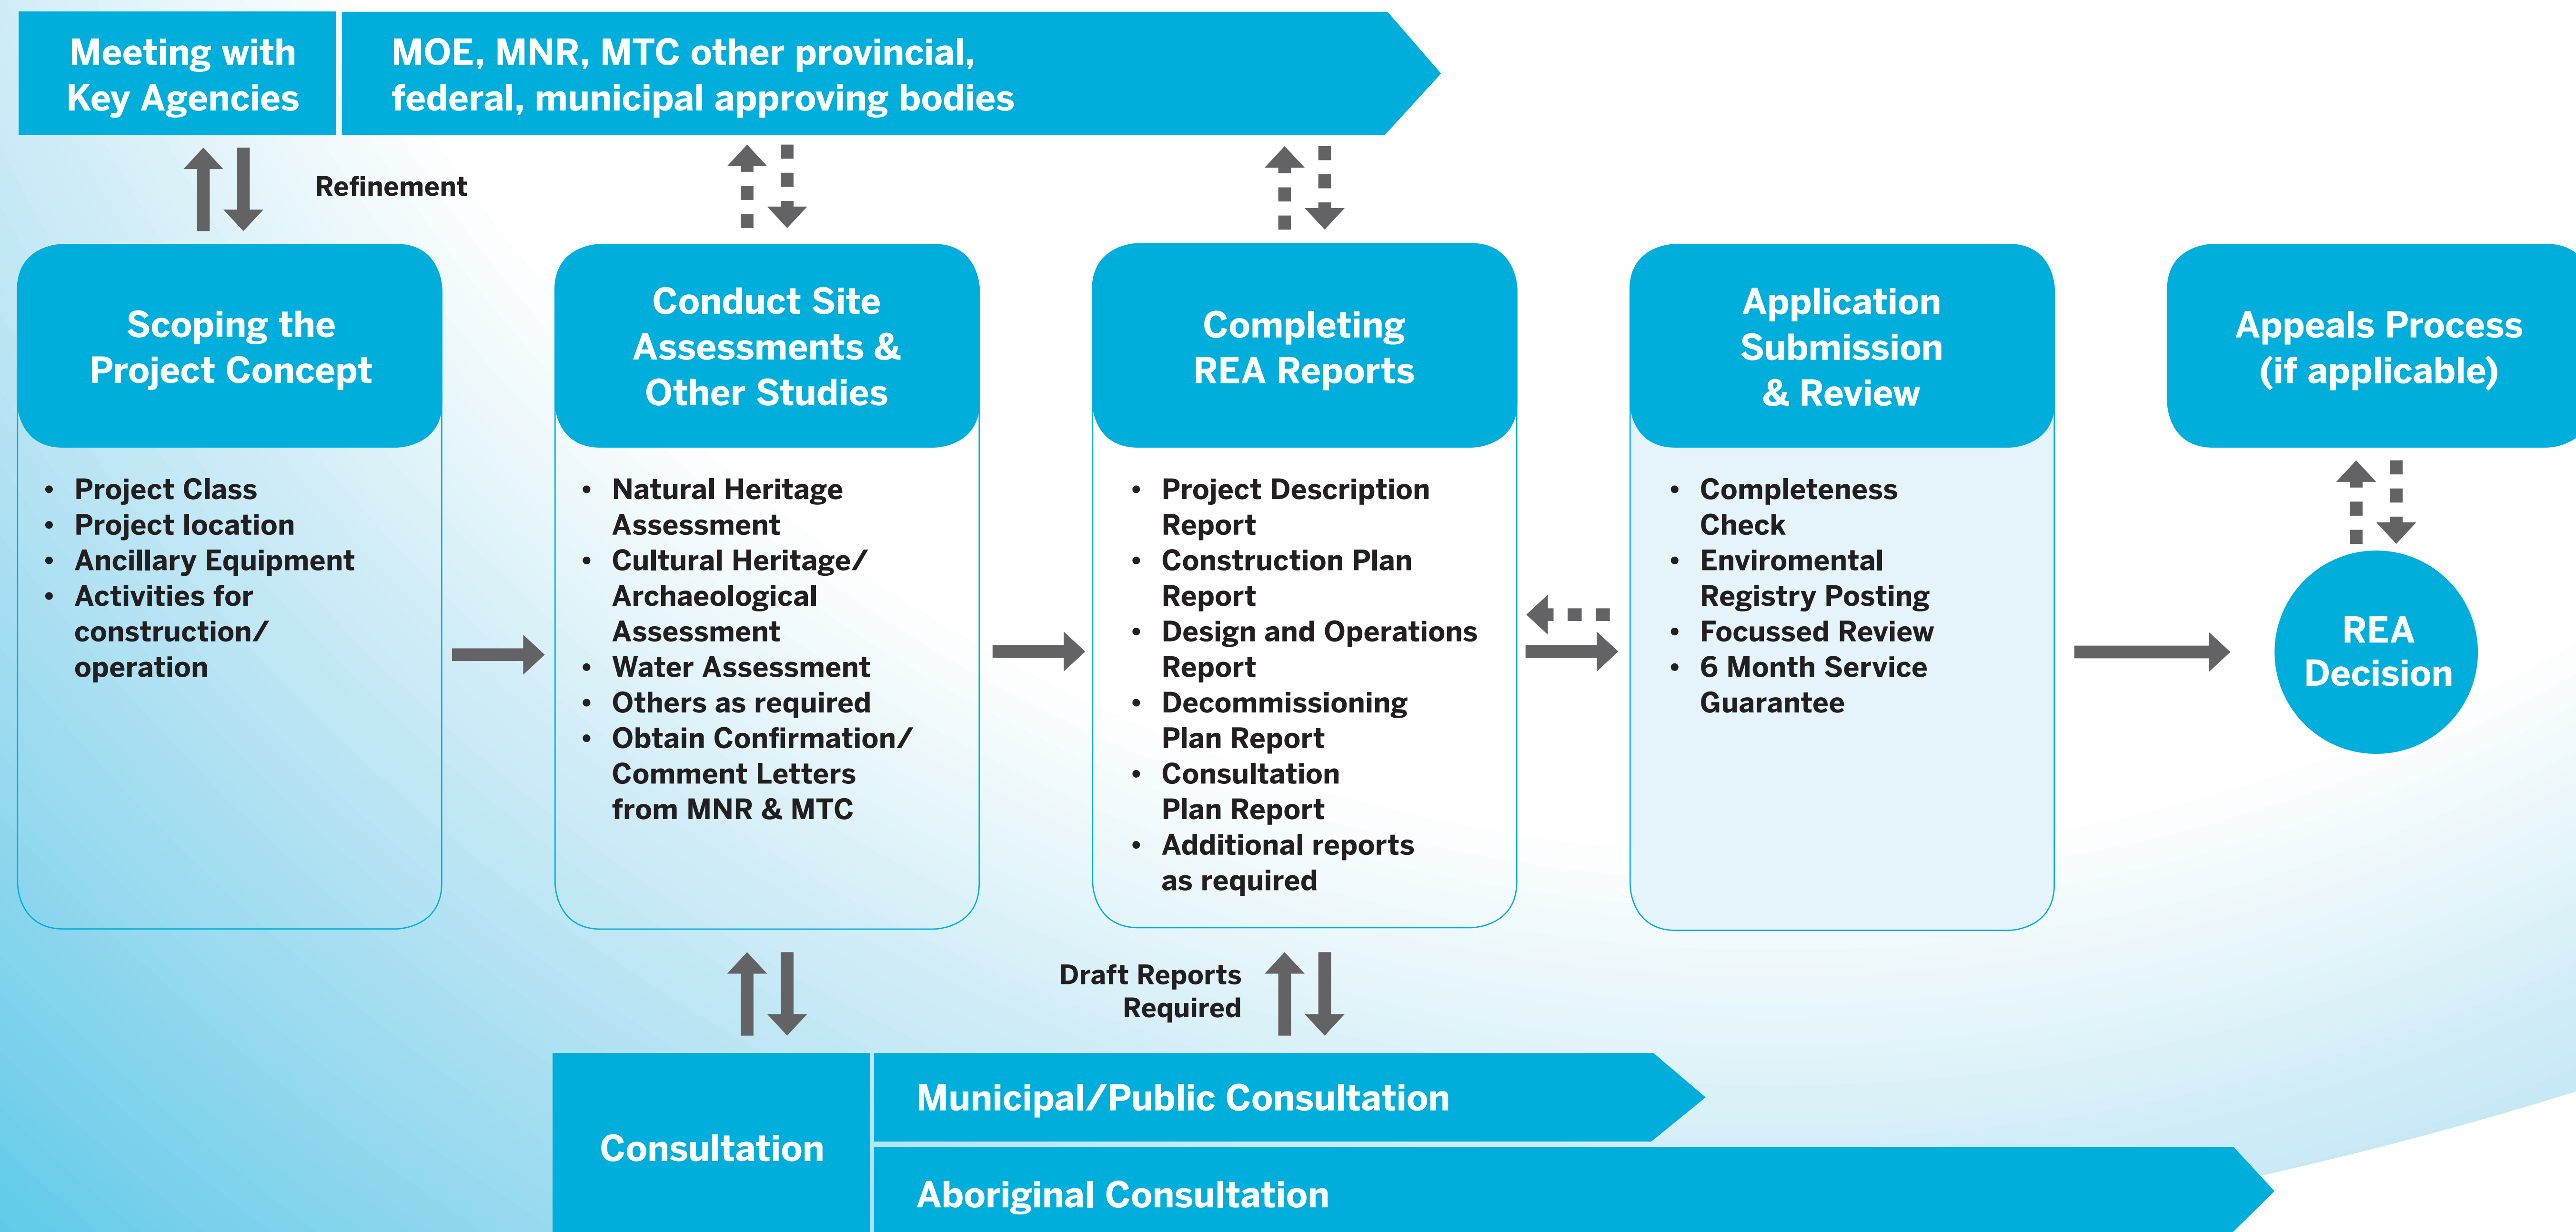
Meeting with Key Agencies

MOE, MNR, MTC other provincial, federal, municipal approving bodies

Refinement

Scoping the Project Concept

- Project Class
- Project location
- Ancillary Equipment
- Activities for construction/ operation

Conduct Site Assessments & Other Studies

- Natural Heritage Assessment
- Cultural Heritage/ Archaeological Assessment
- Water Assessment
- Others as required
- Obtain Confirmation/ Comment Letters from MNR & MTC

Completing REA Reports

- Project Description Report
- Construction Plan Report
- Design and Operations Report
- Decommissioning Plan Report
- Consultation Plan Report
- Additional reports as required

Application Submission & Review

- Completeness Check
- Enviromental Registry Posting
- Focussed Review
- 6 Month Service Guarantee

Appeals Process (if applicable)

REA Decision

Draft Reports Required

Consultation

Municipal/Public Consultation

Aboriginal Consultation